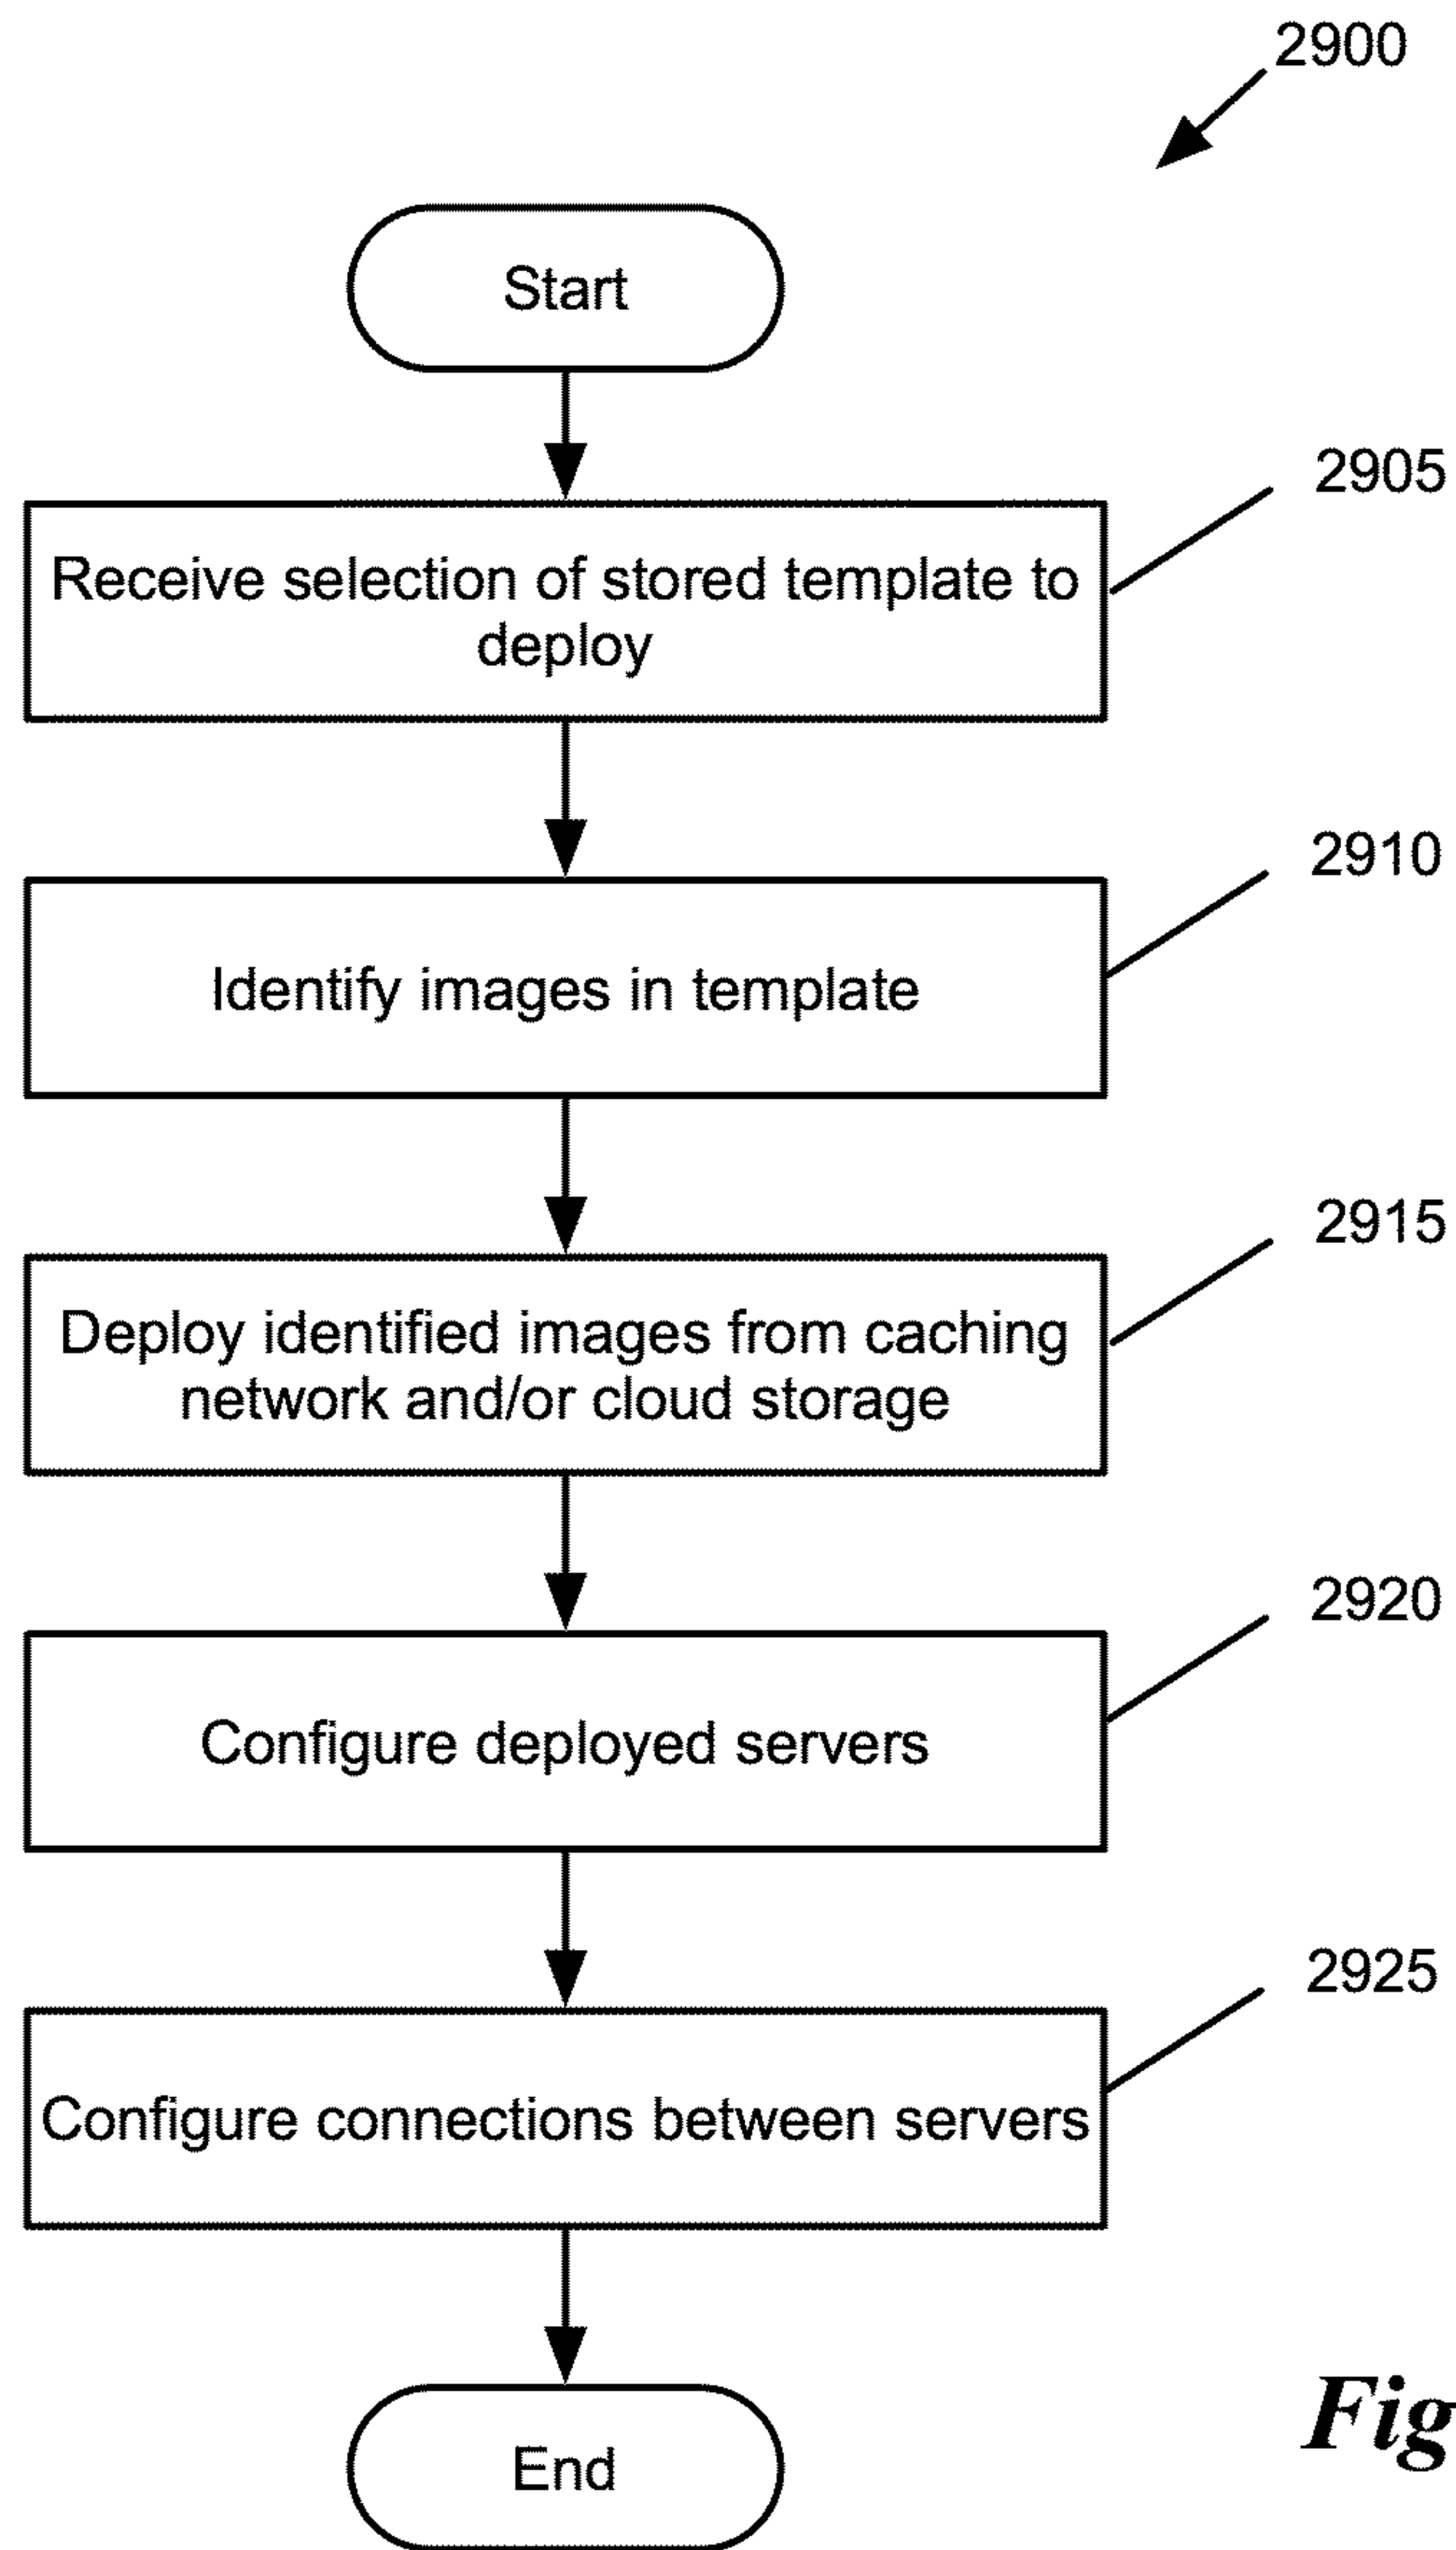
2900

Start

2905

Receive selection of stored template to deploy

2910

Identify images in template

2915

Deploy identified images from caching network and/or cloud storage

2920

Configure deployed servers

2925

Configure connections between servers

End

Fig